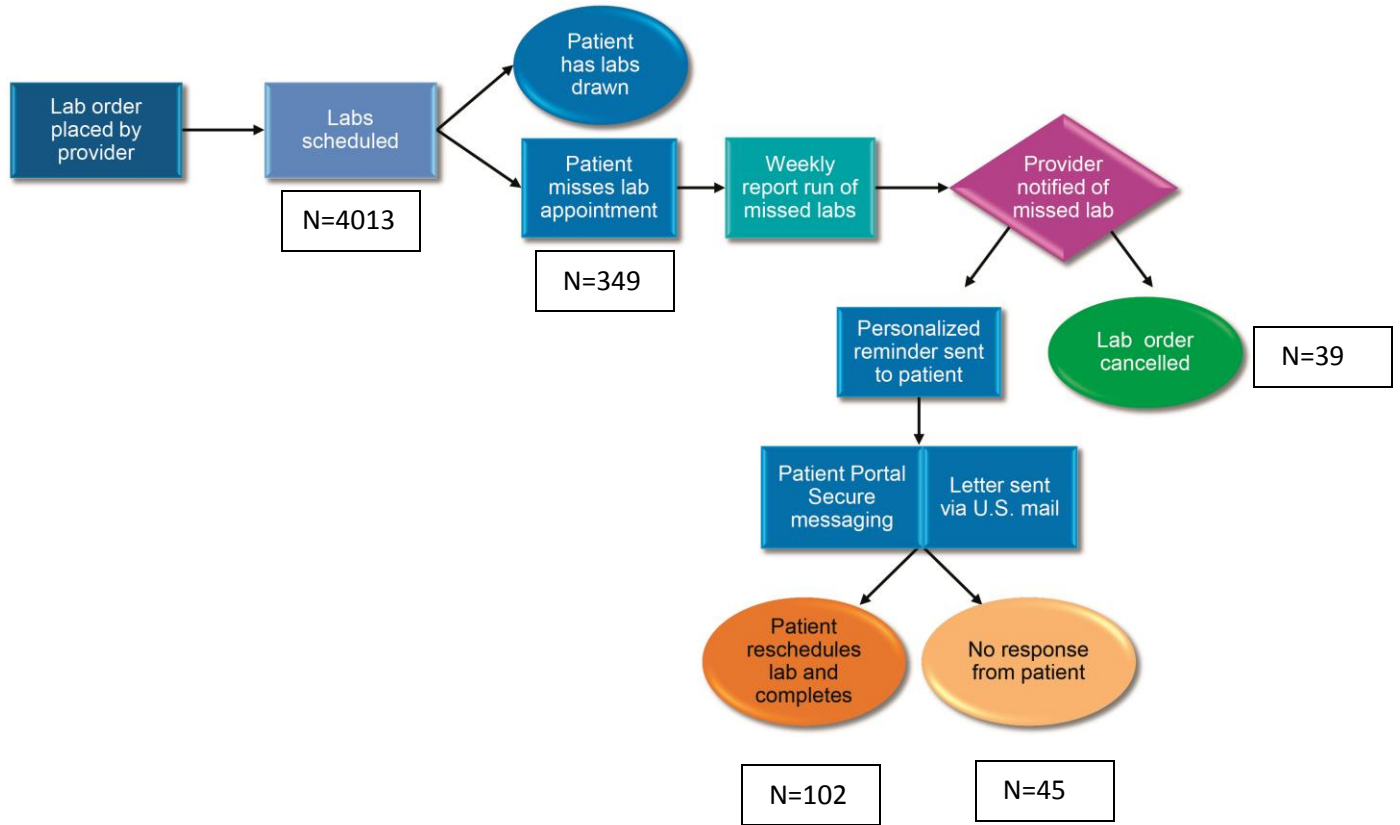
Lab order placed by provider

Labs scheduled

N=4013

Patient has labs drawn

Patient misses lab appointment

N=349

Weekly report run of missed labs

Provider notified of missed lab

Personalized reminder sent to patient

Lab order cancelled

N=39

Patient Portal Secure messaging

Letter sent via U.S. mail

Patient reschedules lab and completes

No response from patient

N=102

N=45